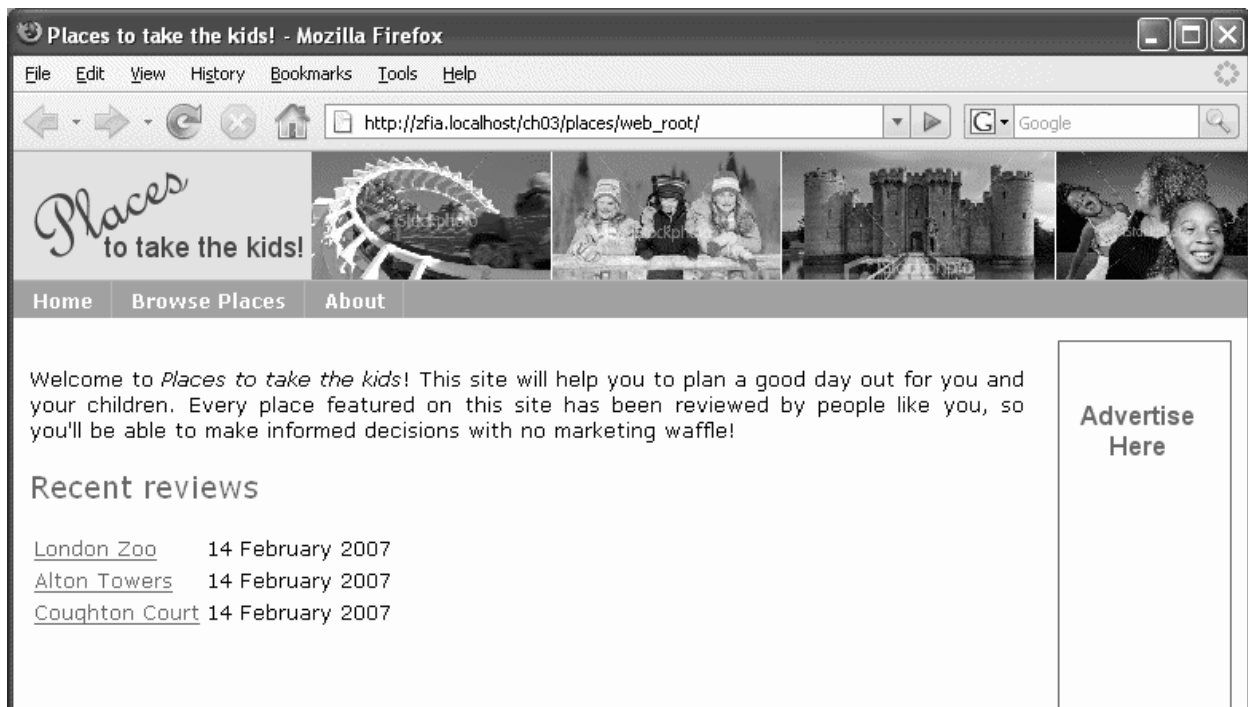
Places to take the kids! - Mozilla Firefox

File Edit View History Bookmarks Tools Help

http://zfia.localhost/ch03/places/web_root/

Google

Places to take the kids!

Home Browse Places About

Welcome to *Places to take the kids*! This site will help you to plan a good day out for you and your children. Every place featured on this site has been reviewed by people like you, so you'll be able to make informed decisions with no marketing waffle!

Recent reviews

| | |
|---|---|
| London Zoo | 14 February 2007 |
| Alton Towers | 14 February 2007 |
| Coughton Court | 14 February 2007 |

Advertise Here